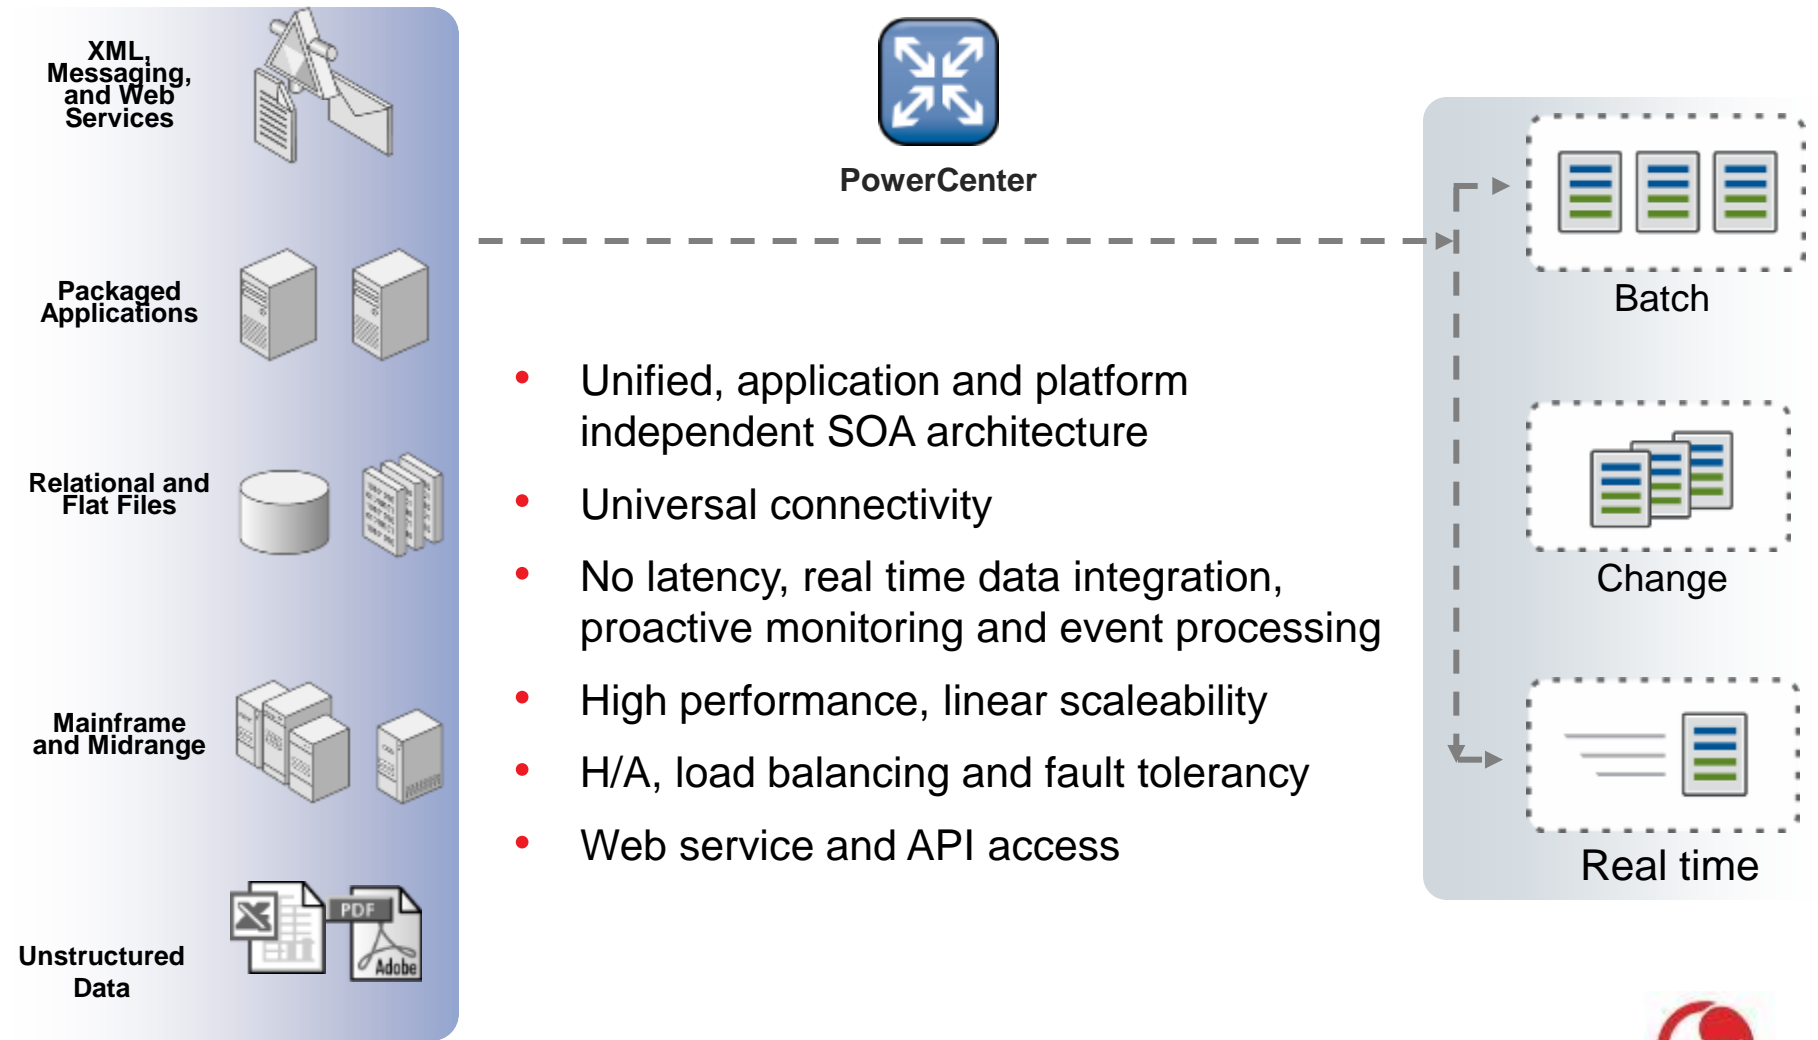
XML, Messaging, and Web Services

Packaged Applications

Relational and Flat Files

Mainframe and Midrange

Unstructured Data

PDF

Adobe

PowerCenter

• Unified, application and platform independent SOA architecture
• Universal connectivity
• No latency, real time data integration, proactive monitoring and event processing
• High performance, linear scaleability
• H/A, load balancing and fault tolerancy
• Web service and API access

Batch

Change

Real time